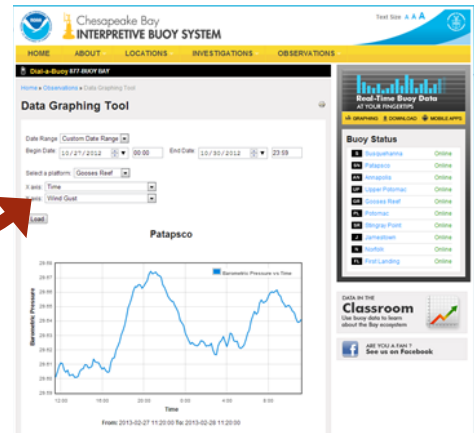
Chesapeake Bay
INTERPRETIVE BUOY SYSTEM

Text Size A A A

HOME ABOUT LOCATIONS INVESTIGATIONS OBSERVATIONS

Dial-a-Buoy 877-BUOY BAY

Home » Observations » Data Graphing Tool

Data Graphing Tool

Date Range: Custom Date Range
Begin Date: 10/27/2012 00:00 End Date: 10/30/2012 23:59

Select a platform: Gooses Reef

X axis: Time
Y axis: Wind Gust

Load

Patapsco

Barometric Pressure vs Time

Barometric Pressure

29.98
29.96
29.94
29.92
29.90
29.88
29.86
29.84
29.82
29.80

12:00 16:00 20:00 00:00 04:00 08:00

Time

From: 2013-02-27 11:20:00 To: 2013-02-28 11:20:00

Real-Time Buoy Data
AT YOUR FINGERTIPS

GRAPHING DOWNLOAD MOBILE APPS

Buoy Status

| | | |
|---|---|---|
| S | Susquehanna | Online |
| SN | Patapsco | Online |
| AN | Annapolis | Online |
| UP | Upper Potomac | Online |
| GR | Gooses Reef | Online |
| PL | Potomac | Online |
| SR | Stingray Point | Online |
| J | Jamestown | Online |
| N | Norfolk | Online |
| FL | First Landing | Online |

DATA IN THE
Classroom
Use buoy data to learn about the Bay ecosystem

ARE YOU A FAN?
See us on Facebook